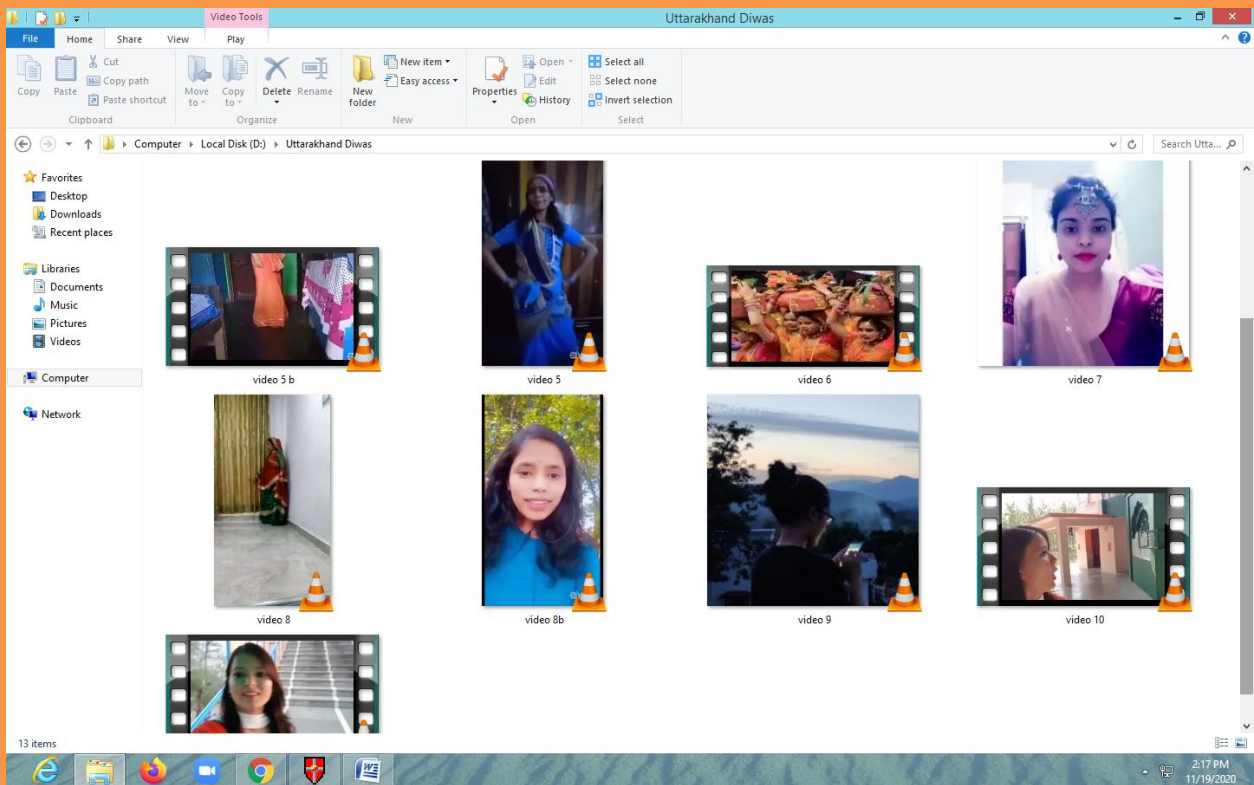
Video Tools

Uttarakhand Diwas

File Home Share View Play

Copy Paste Cut Copy path Paste shortcut Clipboard

Move to Copy to Delete Rename Organize

New folder New item Easy access New

Properties Open Edit History Open

Select all Select none Invert selection Select

Computer > Local Disk (D:) > Uttarakhand Diwas

Search Utta...

Favorites
Desktop
Downloads
Recent places

Libraries
Documents
Music
Pictures
Videos

Computer

Network

video 5 b

video 5

video 6

video 7

video 8

video 8b

video 9

video 10

13 items

2:17 PM
11/19/2020